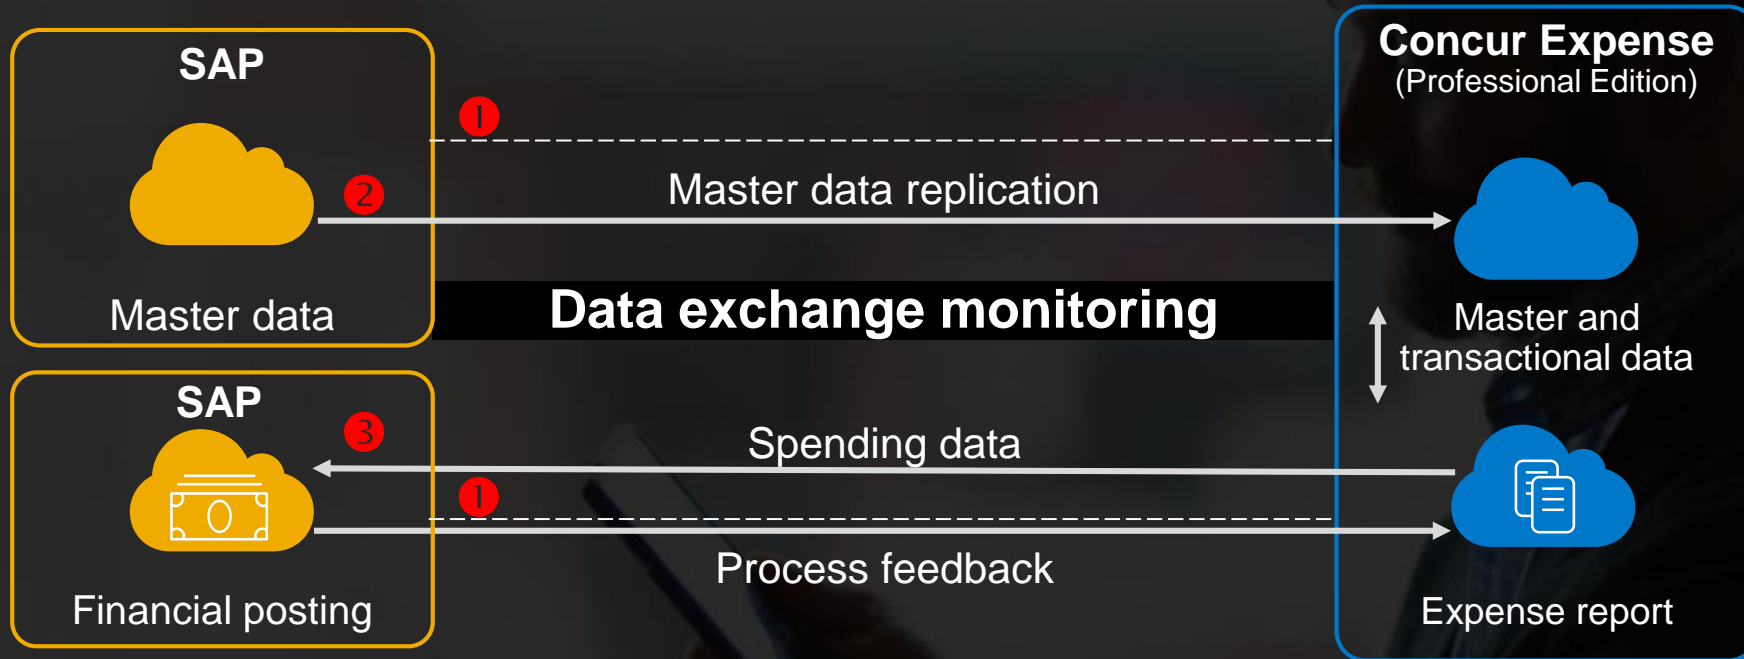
SAP

Master data

SAP

Financial posting

1

2

Master data replication

Data exchange monitoring

3

Spending data

1

Process feedback

Concur Expense
(Professional Edition)

Master and transactional data

Expense report